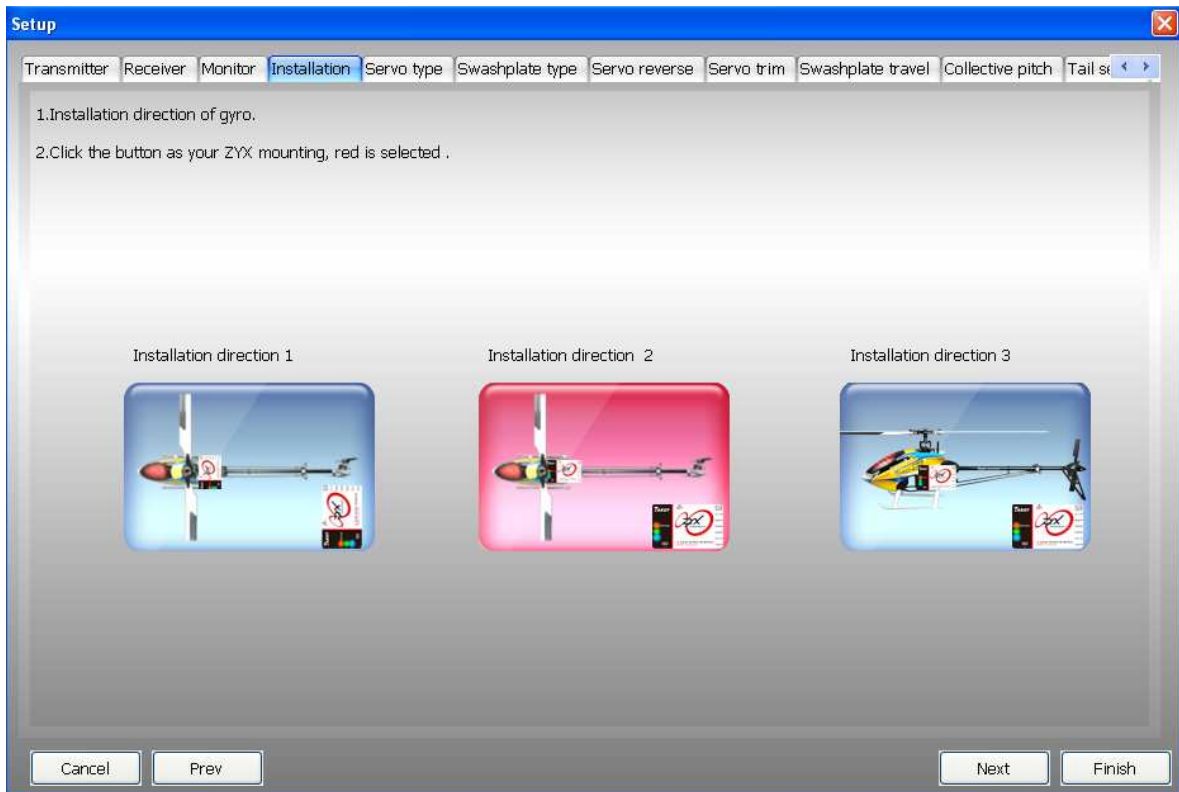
Setup

Transmitter | Receiver | Monitor | Installation | Servo type | Swashplate type | Servo reverse | Servo trim | Swashplate travel | Collective pitch | Tail s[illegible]

1.Installation direction of gyro.

2.Click the button as your ZYX mounting, red is selected .

Installation direction 1

Installation direction 2

Installation direction 3

Cancel

Prev

Next

Finish